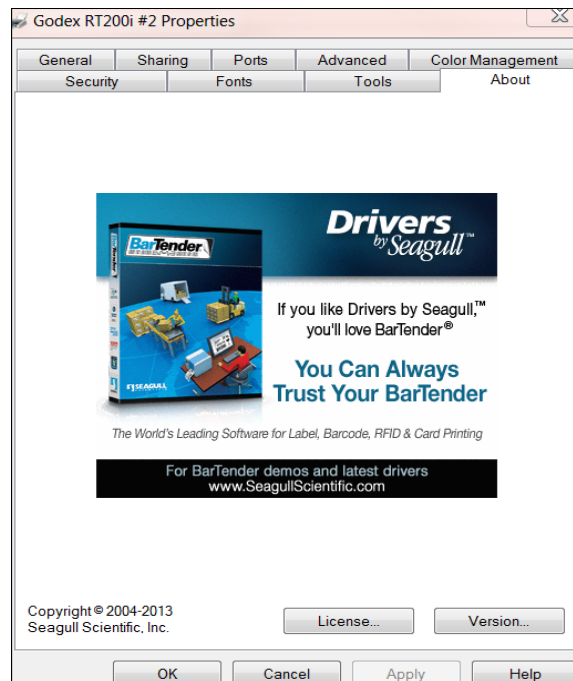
Godex RT200i #2 Properties

General | Sharing | Ports | Advanced | Color Management
Security | Fonts | Tools | About

BarTender

SEAGULL

Drivers by Seagull™

If you like Drivers by Seagull,™ you'll love BarTender®

You Can Always Trust Your BarTender

The World's Leading Software for Label, Barcode, RFID & Card Printing

For BarTender demos and latest drivers
www.SeagullScientific.com

Copyright © 2004-2013
Seagull Scientific, Inc.

License...

Version...

OK

Cancel

Apply

Help